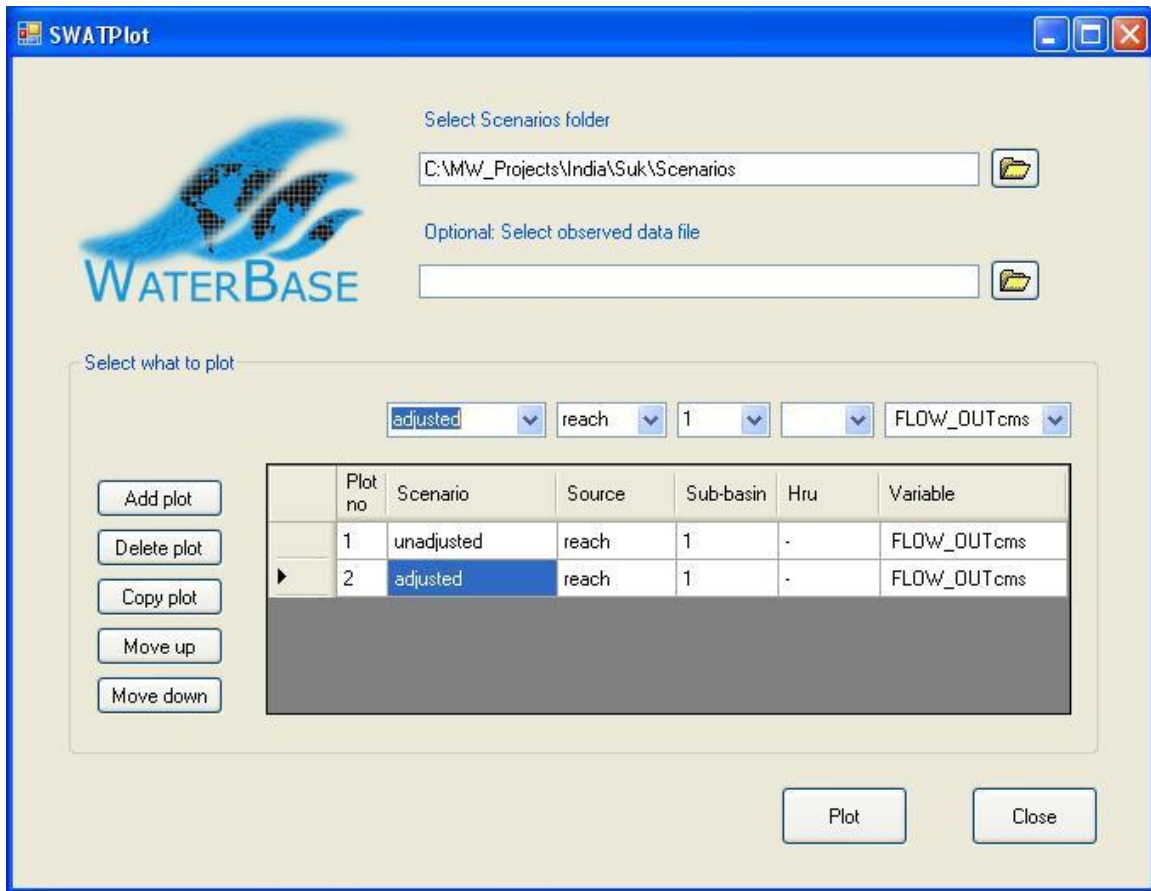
SWATPlot

WATERBASE

Select Scenarios folder

C:\MW_Projects\India\Suk\Scenarios

Optional: Select observed data file

Select what to plot

adjusted | reach | 1 | | FLOW_OUTcms

Add plot
Delete plot
Copy plot
Move up
Move down

| | Plot no | Scenario | Source | Sub-basin | Hru | Variable |
|---|---|---|---|---|---|---|
| | 1 | unadjusted | reach | 1 | - | FLOW_OUTcms |
| ▸ | 2 | adjusted | reach | 1 | - | FLOW_OUTcms |

Plot
Close